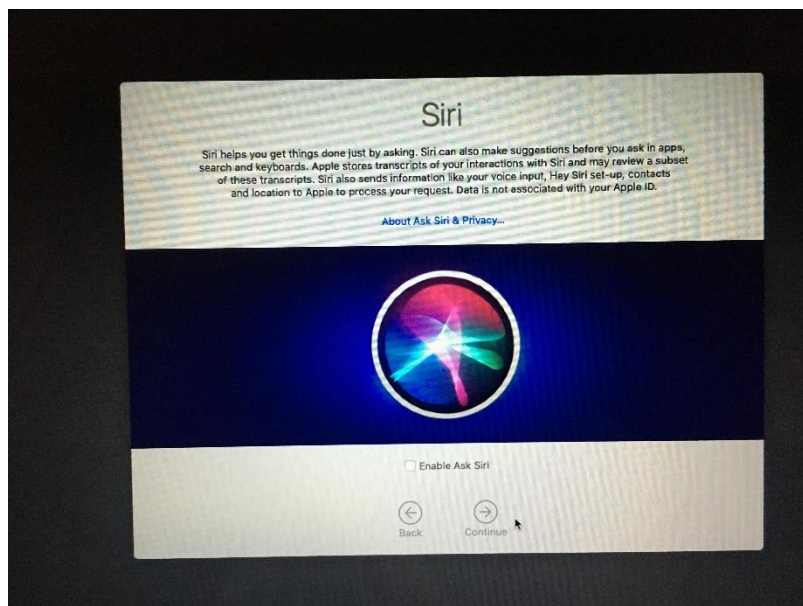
Siri

Siri helps you get things done just by asking. Siri can also make suggestions before you ask in apps, search and keyboards. Apple stores transcripts of your interactions with Siri and may review a subset of these transcripts. Siri also sends information like your voice input, Hey Siri set-up, contacts and location to Apple to process your request. Data is not associated with your Apple ID.

About Ask Siri & Privacy...

Enable Ask Siri

Back

Continue